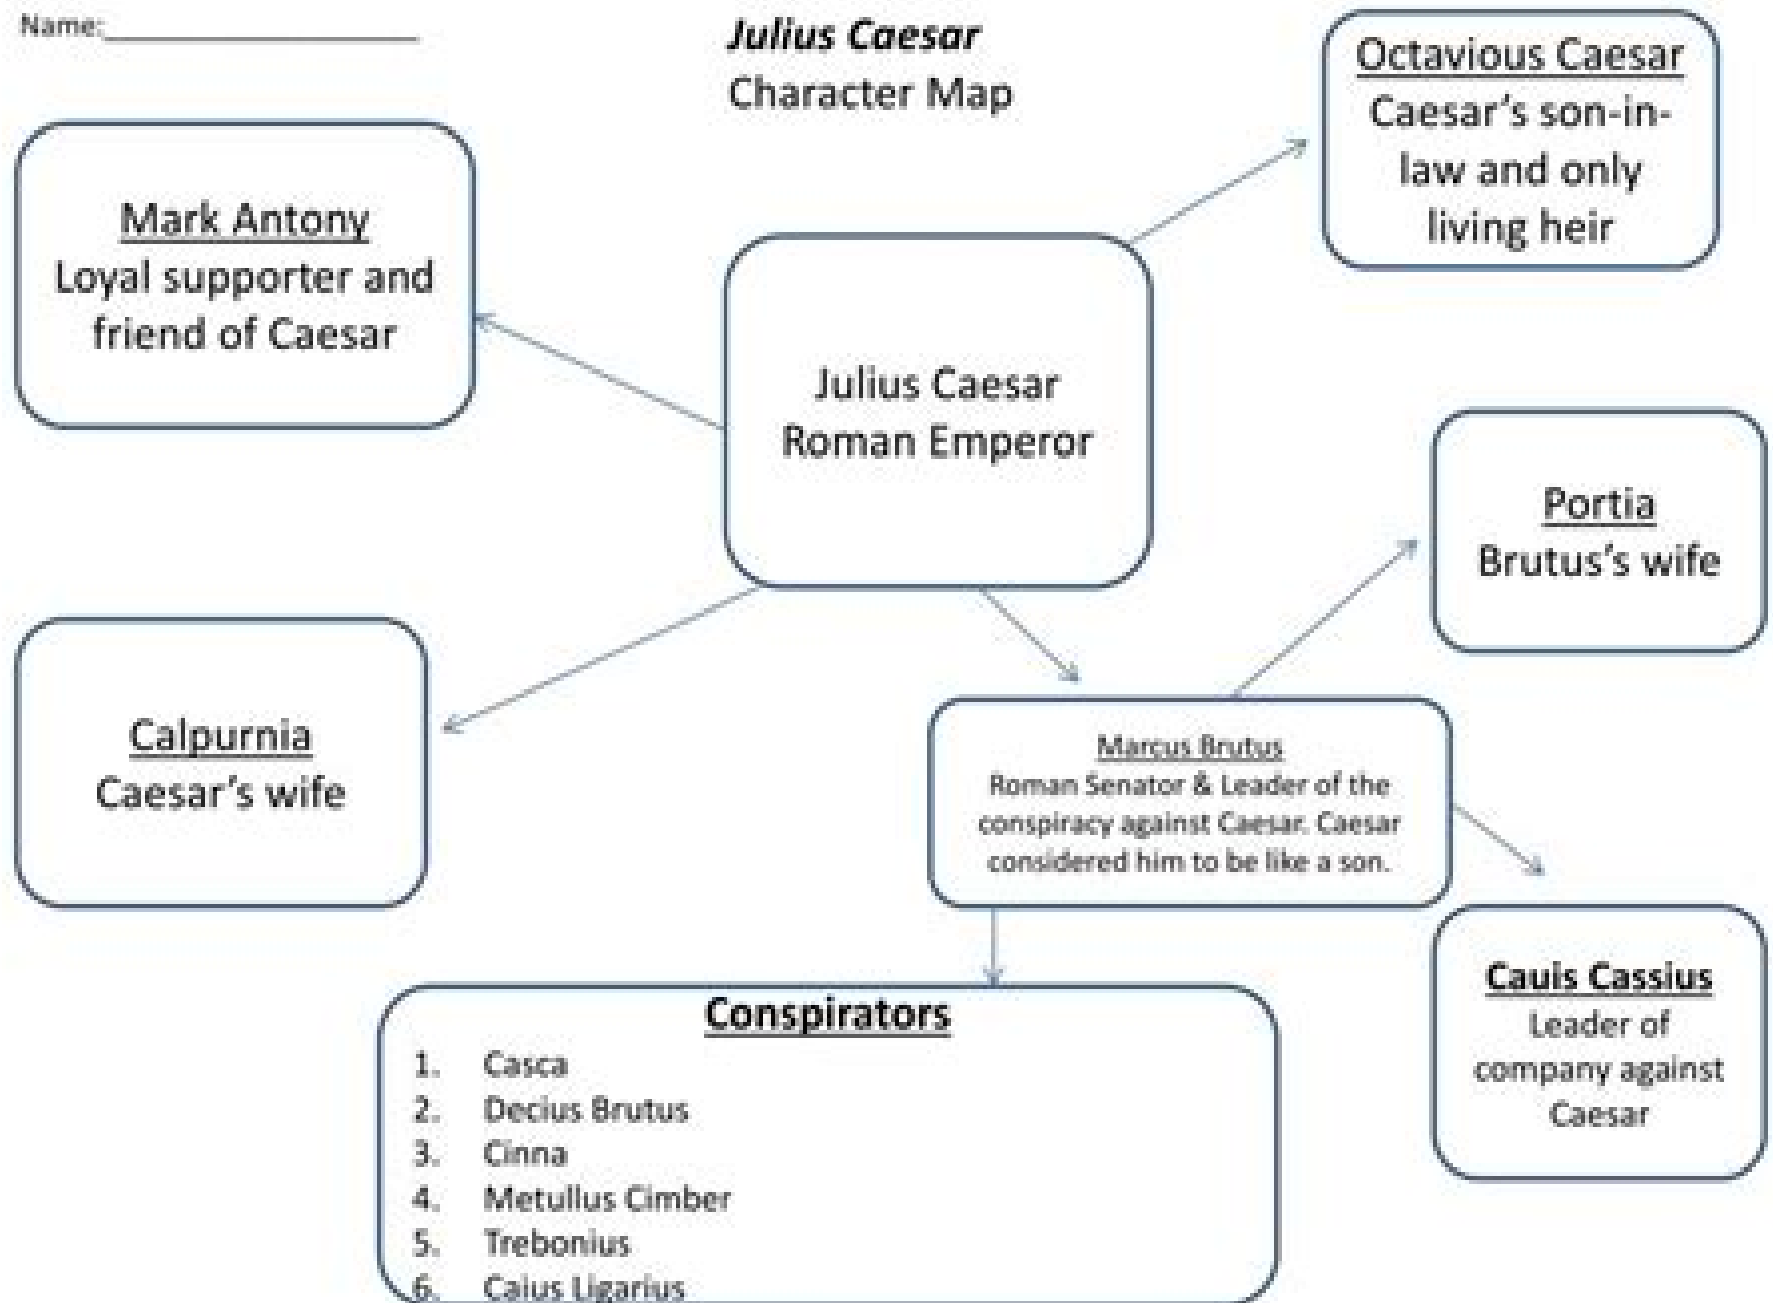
Name:____________________

Julius Caesar
Character Map

Octavious Caesar
Caesar's son-in-law and only living heir

Mark Antony
Loyal supporter and friend of Caesar

Julius Caesar
Roman Emperor

Portia
Brutus's wife

Calpurnia
Caesar's wife

Marcus Brutus
Roman Senator & Leader of the conspiracy against Caesar. Caesar considered him to be like a son.

Cauis Cassius
Leader of company against Caesar

Conspirators
1. Casca
2. Decius Brutus
3. Cinna
4. Metullus Cimber
5. Trebonius
6. Caius Ligarius